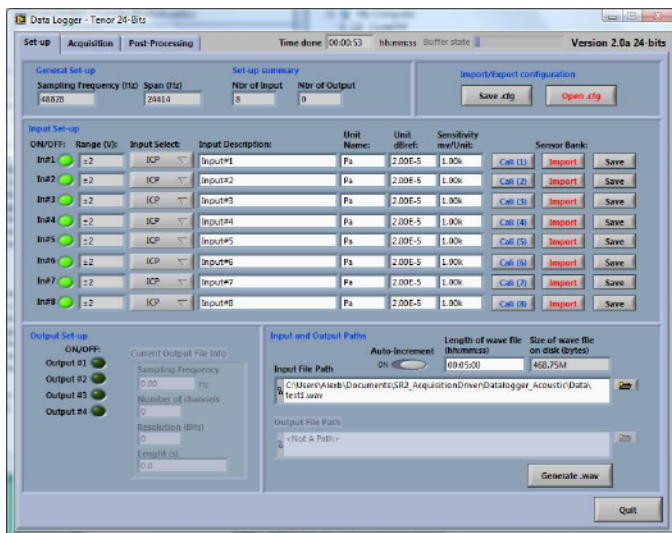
Data Logger - Tenor 24-Bits

Set-up | Acquisition | Post-Processing | Time done 00:00:53 hh:mm:ss Buffer state | Version 2.0a 24-bits

General Set-up
Sampling Frequency (Hz) 48828
Span (Hz) 24414

Set-up summary
Nbr of Input 8
Nbr of Output 0

Import/Export configuration
Save .cfg
Open .cfg

Input Set-up

| ON/OFF: | Range (V): | Input Select: | Input Description: | Unit Name: | Unit dBref: | Sensitivity mv/Unit: | Sensor Bank: | | |
|---|---|---|---|---|---|---|---|---|---|
| In#1 | ±2 | ICP | Input#1 | Pa | 2.00E-5 | 1.00k | Cali (1) | Import | Save |
| In#2 | ±2 | ICP | Input#2 | Pa | 2.00E-5 | 1.00k | Cali (2) | Import | Save |
| In#3 | ±2 | ICP | Input#3 | Pa | 2.00E-5 | 1.00k | Cali (3) | Import | Save |
| In#4 | ±2 | ICP | Input#4 | Pa | 2.00E-5 | 1.00k | Cali (4) | Import | Save |
| In#5 | ±2 | ICP | Input#5 | Pa | 2.00E-5 | 1.00k | Cali (5) | Import | Save |
| In#6 | ±2 | ICP | Input#6 | Pa | 2.00E-5 | 1.00k | Cali (6) | Import | Save |
| In#7 | ±2 | ICP | Input#7 | Pa | 2.00E-5 | 1.00k | Cali (7) | Import | Save |
| In#8 | ±2 | ICP | Input#8 | Pa | 2.00E-5 | 1.00k | Cali (8) | Import | Save |

Output Set-up
ON/OFF:
Output #1
Output #2
Output #3
Output #4

Current Output File Info
Sampling Frequency
0.00 Hz
Number of channels
0
Resolution (Bits)
0
Lenght (s)
0.0

Input and Output Paths
Auto-Increment
ON
Length of wave file (hh:mm:ss)
00:05:00
Size of wave file on disk (bytes)
468.75M
Input File Path
C:\Users\Aleab\Documents\SR2_AcquisitionDriven\Datalogger_Acoustic\Data\test1.wav
Output File Path
<Not A Path>

Generate .wav

Quit